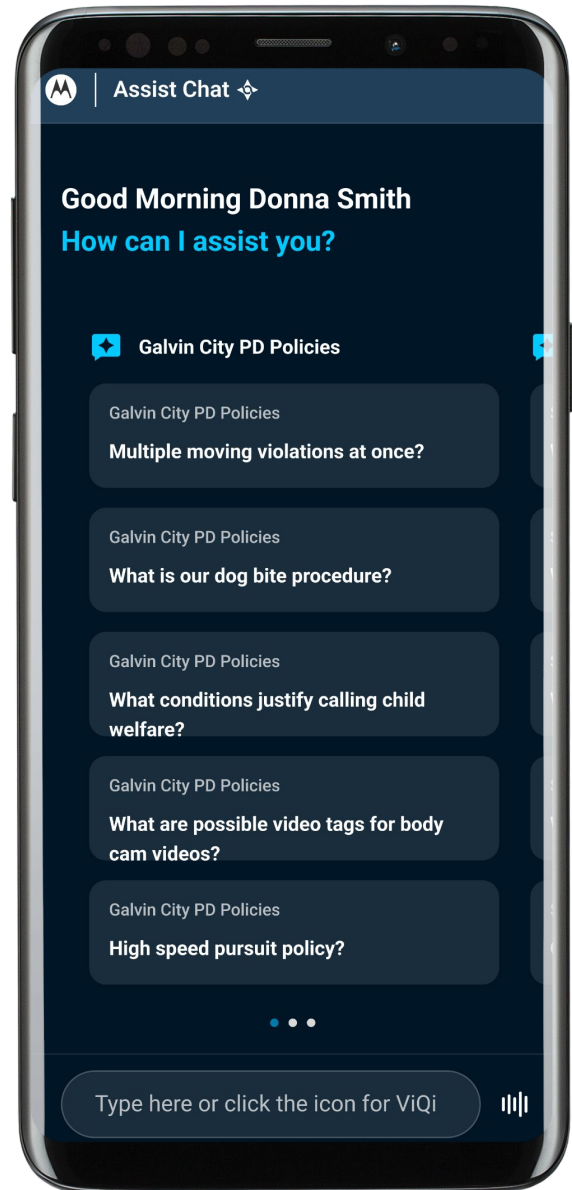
Assist Chat

Good Morning Donna Smith
How can I assist you?

Galvin City PD Policies

Galvin City PD Policies
Multiple moving violations at once?

Galvin City PD Policies
What is our dog bite procedure?

Galvin City PD Policies
What conditions justify calling child welfare?

Galvin City PD Policies
What are possible video tags for body cam videos?

Galvin City PD Policies
High speed pursuit policy?

Type here or click the icon for ViQi